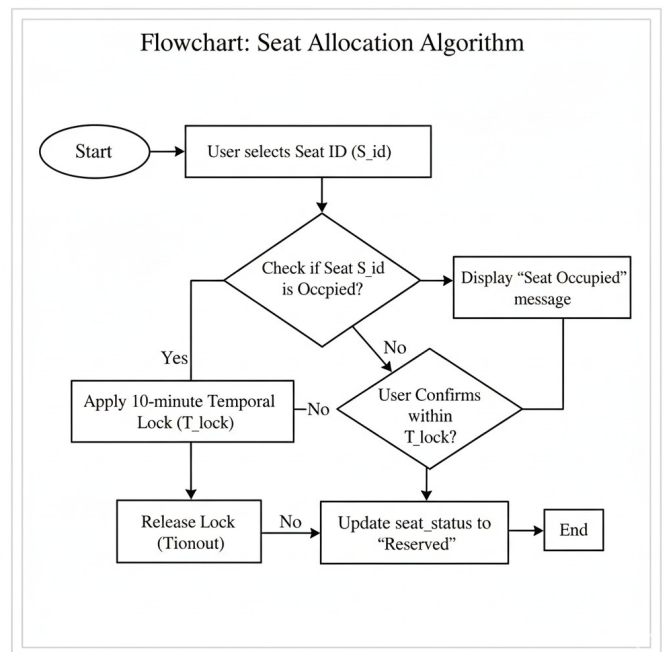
Flowchart: Seat Allocation Algorithm

Start

User selects Seat ID (S_id)

Check if Seat S_id is Occpied?

Display "Seat Occupied" message

Yes

No

Apply 10-minute Temporal Lock (T_lock)

No

User Confirms within T_lock?

Release Lock (Tionout)

No

Update seat_status to "Reserved"

End